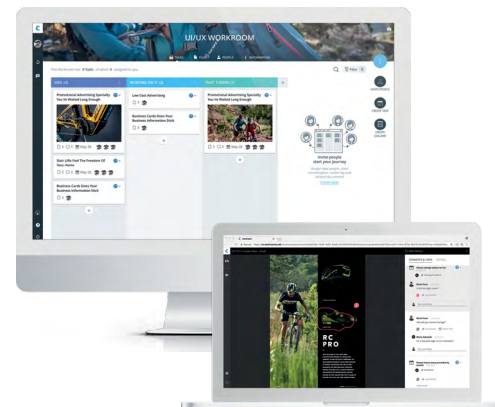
UI/UX WORKROOM

TASKS
PEOPLE
INFORMATION

TO DO
WORKING ON IT
THAT'S DONE

Promotional Advertising Specialty You've Waited Long Enough

Low Cost Advertising

Promotional Advertising Specialty You've Waited Long Enough

Business Cards From Your Business Information Desk

Gain Life Feel The Freedom Of Your Home

Business Cards From Your Business Information Desk

Invite people start your journey

Filter

RC PRO

COMMENTS & LINK

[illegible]